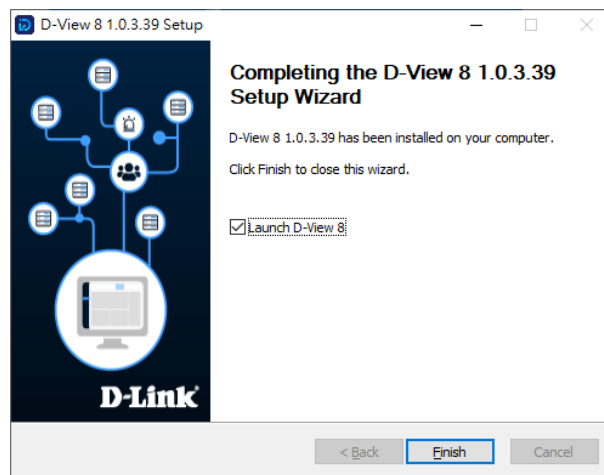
D-View 8 1.0.3.39 Setup

Completing the D-View 8 1.0.3.39 Setup Wizard

D-View 8 1.0.3.39 has been installed on your computer.

Click Finish to close this wizard.

☑ Launch D-View 8

D-Link

< Back  Finish  Cancel